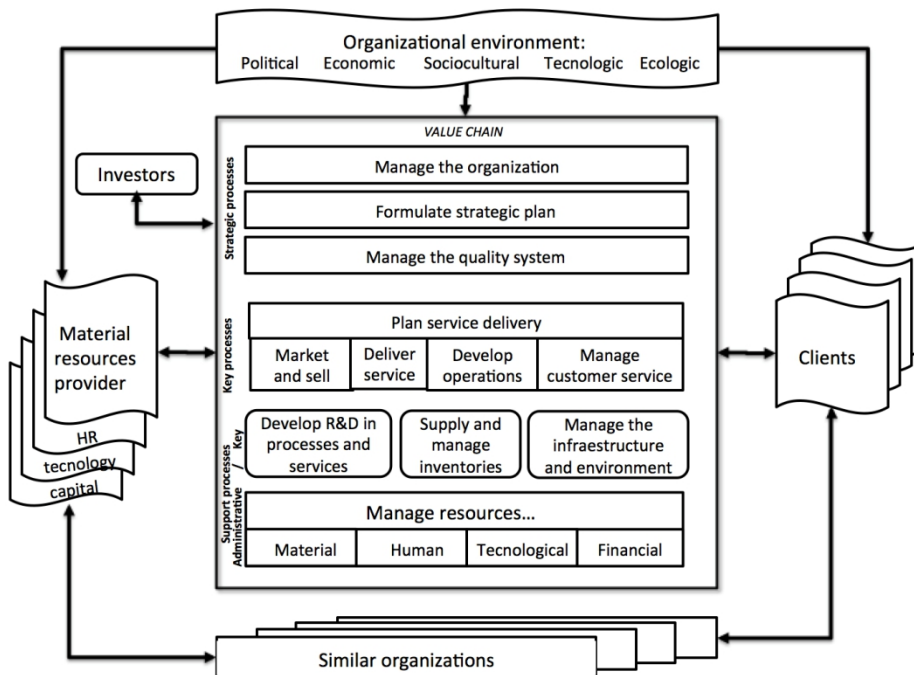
Organizational environment:
Political Economic Sociocultural Tecnologic Ecologic

VALUE CHAIN

Investors

Strategic processes

Manage the organization

Formulate strategic plan

Manage the quality system

Material resources provider

HR

tecnology

capital

Key processes

Plan service delivery

| Market and sell | Deliver service | Develop operations | Manage customer service |
|---|---|---|---|

Clients

Support processes Key

Develop R&D in processes and services

Supply and manage inventories

Manage the infraestructure and environment

Administrative

Manage resources…

| Material | Human | Tecnological | Financial |
|---|---|---|---|

Similar organizations